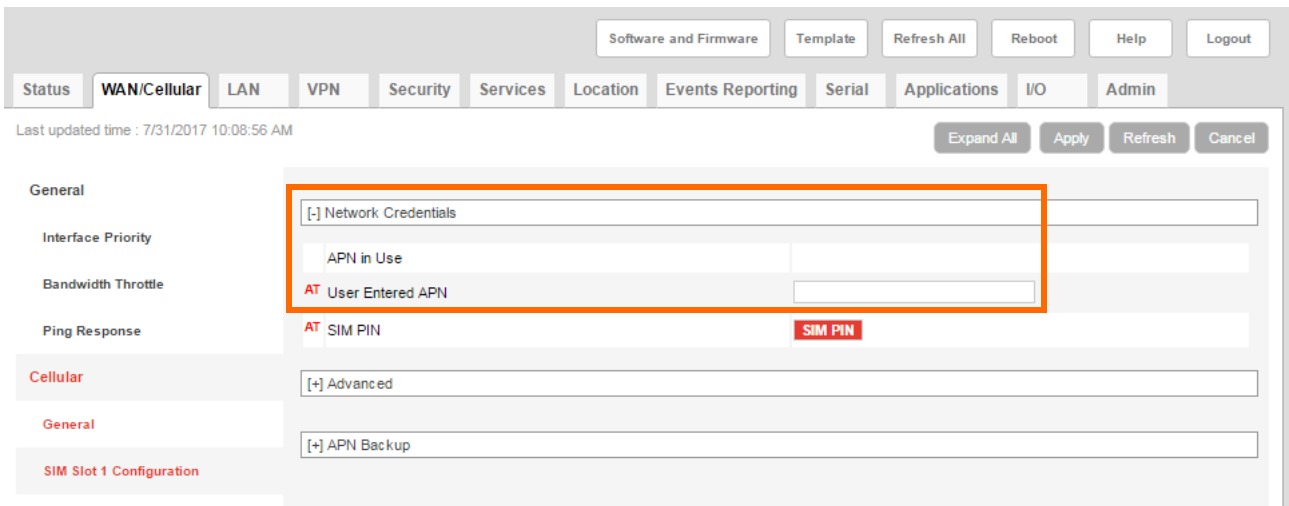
Software and Firmware
Template
Refresh All
Reboot
Help
Logout

Status
WAN/Cellular
LAN
VPN
Security
Services
Location
Events Reporting
Serial
Applications
I/O
Admin

Last updated time : 7/31/2017 10:08:56 AM

Expand All
Apply
Refresh
Cancel

General
Interface Priority
Bandwidth Throttle
Ping Response
Cellular
General
SIM Slot 1 Configuration

[-] Network Credentials
APN in Use
AT User Entered APN
AT SIM PIN
SIM PIN
[+] Advanced
[+] APN Backup